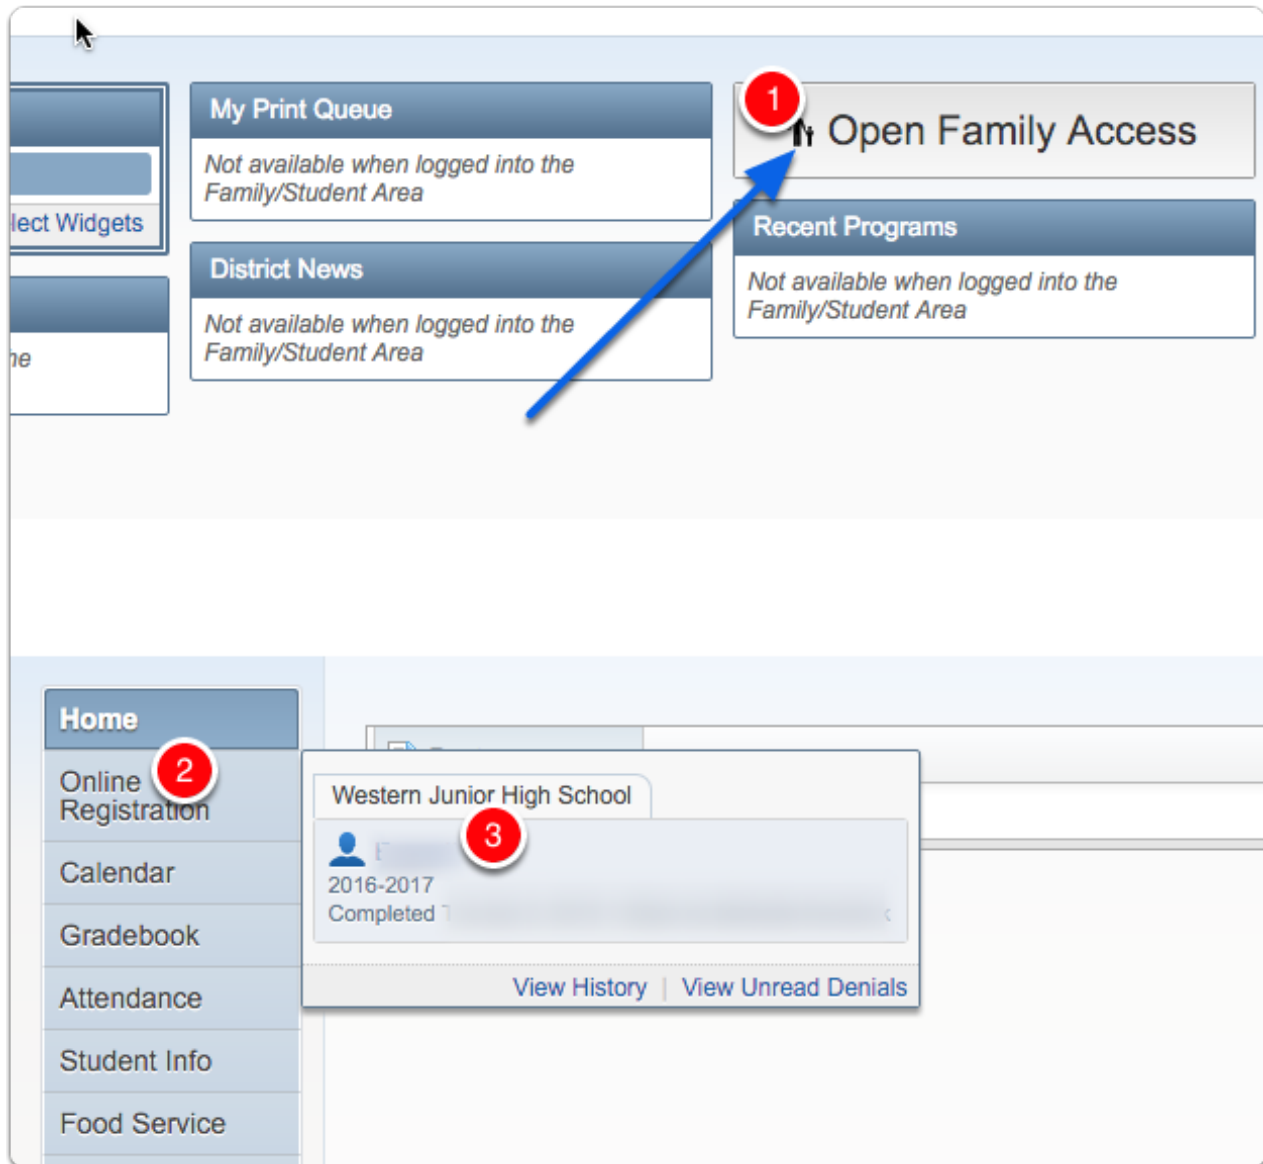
lect Widgets

ne

My Print Queue

Not available when logged into the Family/Student Area

District News

Not available when logged into the Family/Student Area

1

Open Family Access

Recent Programs

Not available when logged into the Family/Student Area

Home

Online Registration

2

Calendar

Gradebook

Attendance

Student Info

Food Service

Western Junior High School

3

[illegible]

2016-2017

Completed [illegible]

View History | View Unread Denials